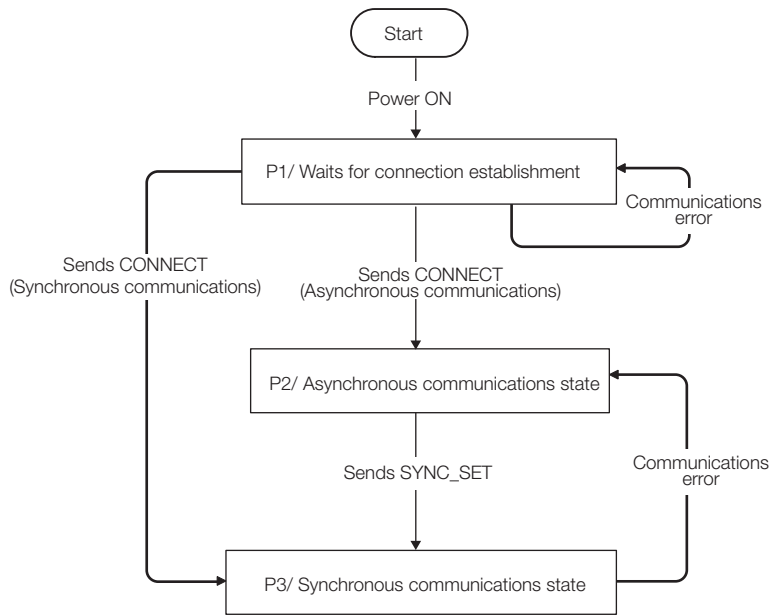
Start

Power ON

P1/ Waits for connection establishment

Communications error

Sends CONNECT (Synchronous communications)

Sends CONNECT (Asynchronous communications)

P2/ Asynchronous communications state

Sends SYNC_SET

Communications error

P3/ Synchronous communications state